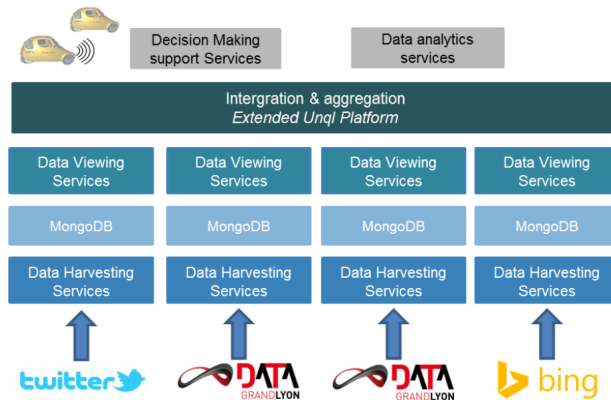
Decision Making support Services

Data analytics services

Intergration & aggregation
*Extended Unql Platform*

Data Viewing Services

Data Viewing Services

Data Viewing Services

Data Viewing Services

MongoDB

MongoDB

MongoDB

MongoDB

Data Harvesting Services

Data Harvesting Services

Data Harvesting Services

Data Harvesting Services

twitter

DATA GRANDLYON

DATA GRANDLYON

bing